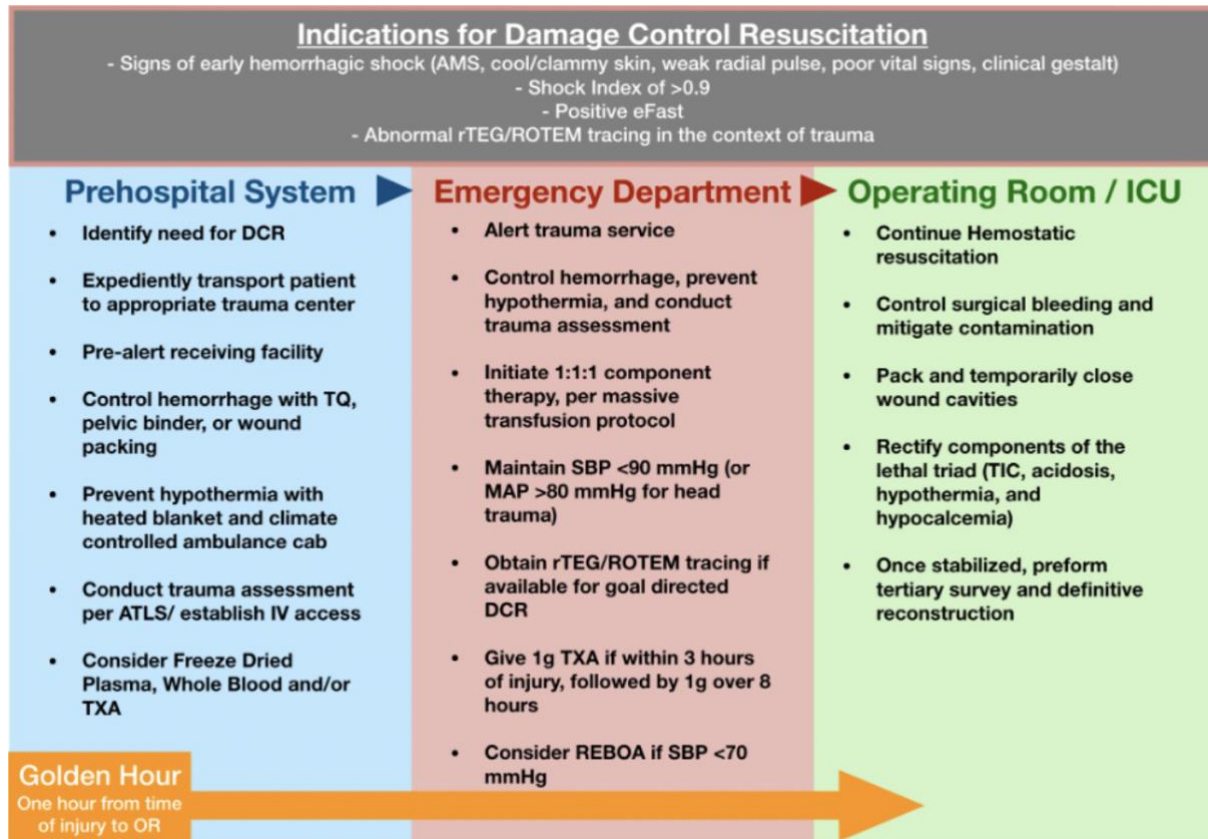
Indications for Damage Control Resuscitation
- Signs of early hemorrhagic shock (AMS, cool/clammy skin, weak radial pulse, poor vital signs, clinical gestalt)
- Shock Index of >0.9
- Positive eFast
- Abnormal rTEG/ROTEM tracing in the context of trauma

Prehospital System

- Identify need for DCR
- Expediently transport patient to appropriate trauma center
- Pre-alert receiving facility
- Control hemorrhage with TQ, pelvic binder, or wound packing
- Prevent hypothermia with heated blanket and climate controlled ambulance cab
- Conduct trauma assessment per ATLS/ establish IV access
- Consider Freeze Dried Plasma, Whole Blood and/or TXA

Emergency Department

- Alert trauma service
- Control hemorrhage, prevent hypothermia, and conduct trauma assessment
- Initiate 1:1:1 component therapy, per massive transfusion protocol
- Maintain SBP <90 mmHg (or MAP >80 mmHg for head trauma)
- Obtain rTEG/ROTEM tracing if available for goal directed DCR
- Give 1g TXA if within 3 hours of injury, followed by 1g over 8 hours
- Consider REBOA if SBP <70 mmHg

Operating Room / ICU

- Continue Hemostatic resuscitation
- Control surgical bleeding and mitigate contamination
- Pack and temporarily close wound cavities
- Rectify components of the lethal triad (TIC, acidosis, hypothermia, and hypocalcemia)
- Once stabilized, preform tertiary survey and definitive reconstruction

Golden Hour
One hour from time of injury to OR